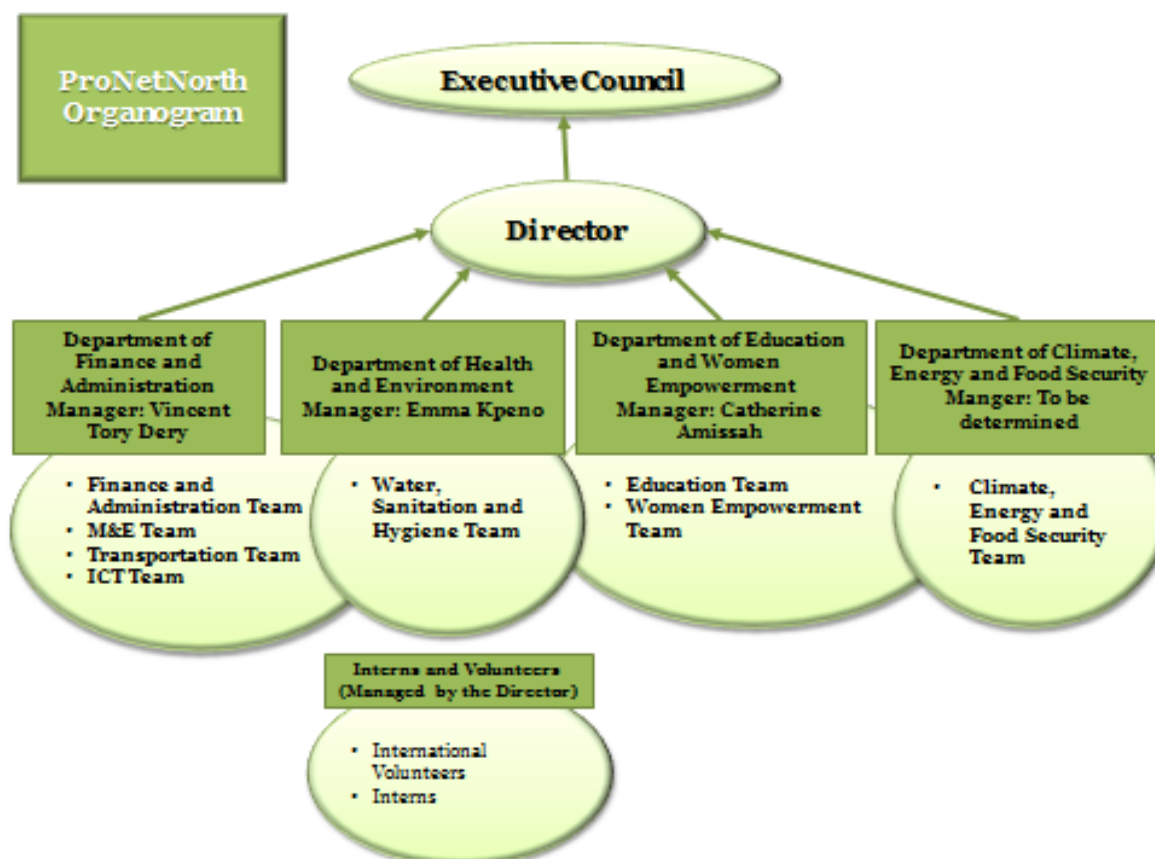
ProNetNorth Organogram

ExecutiveCouncil

Director

Department of Finance and Administration Manager: Vincent Tory Dery

- Finance and Administration Team
- M&E Team
- Transportation Team
- ICT Team

Department of Health and Environment Manager: Emma Kpeno

- Water, Sanitation and Hygiene Team

Department of Education and Women Empowerment Manager: Catherine Amissah

- Education Team
- Women Empowerment Team

Department of Climate, Energy and Food Security Manger: To be determined

- Climate, Energy and Food Security Team

Interns and Volunteers (Managed by the Director)

- International Volunteers
- Interns